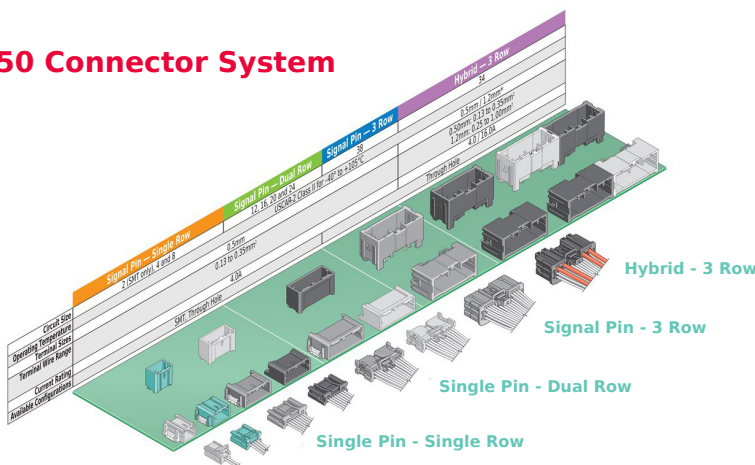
50 Connector System

Signal Pin – Single Row
2 (SMT only), 4 and 8

Signal Pin – Dual Row
12, 16, 20 and 24

Signal Pin – 3 Row
38

Hybrid – 3 Row
34

USCAR-2 Class II for -40° to +105°C

0.5mm
0.13 to 0.35mm²
4.0A
SMT, Through Hole

0.5mm / 1.2mm²
0.50mm: 0.13 to 0.35mm²
1.2mm: 0.75 to 1.00mm²
4.0 / 16.0A
Through Hole

Circuit Size
Operating Temperature
Terminal Sizes
Terminal Wire Range
Current Rating
Available Configurations

Hybrid - 3 Row
Signal Pin - 3 Row
Single Pin - Dual Row
Single Pin - Single Row